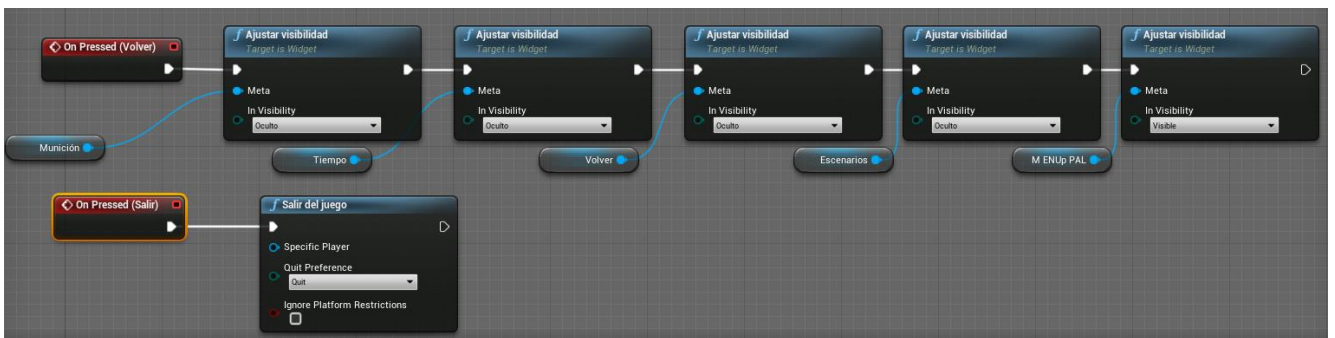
On Pressed (Volver)

Munición

Ajustar visibilidad
Target is Widget
Meta
In Visibility
Oculto

Tiempo

Ajustar visibilidad
Target is Widget
Meta
In Visibility
Oculto

Volver

Ajustar visibilidad
Target is Widget
Meta
In Visibility
Oculto

Escenarios

Ajustar visibilidad
Target is Widget
Meta
In Visibility
Oculto

M ENUp PAL

Ajustar visibilidad
Target is Widget
Meta
In Visibility
Visible

On Pressed (Salir)

Salir del juego
Specific Player
Quit Preference
Quit
Ignore Platform Restrictions